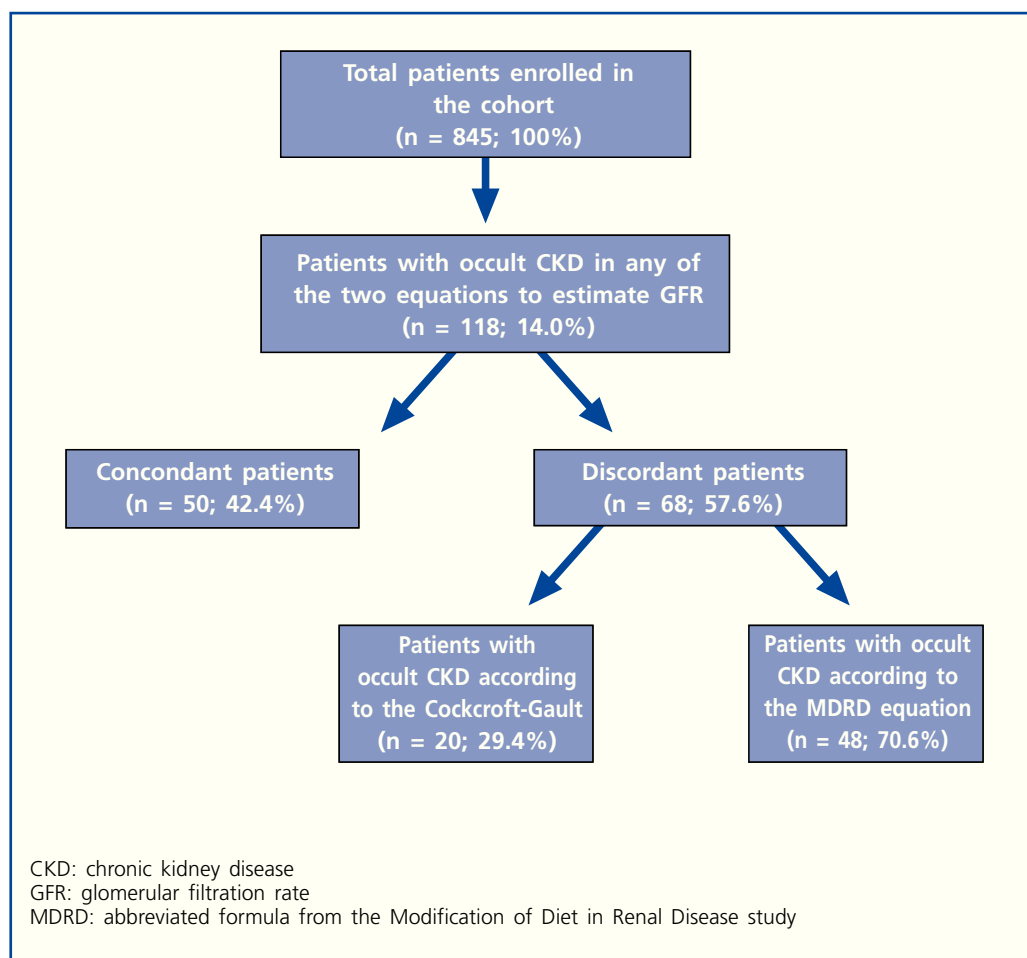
Total patients enrolled in the cohort
(n = 845; 100%)

Patients with occult CKD in any of the two equations to estimate GFR
(n = 118; 14.0%)

Concondant patients
(n = 50; 42.4%)

Discordant patients
(n = 68; 57.6%)

Patients with occult CKD according to the Cockcroft-Gault
(n = 20; 29.4%)

Patients with occult CKD according to the MDRD equation
(n = 48; 70.6%)

CKD: chronic kidney disease
GFR: glomerular filtration rate
MDRD: abbreviated formula from the Modification of Diet in Renal Disease study